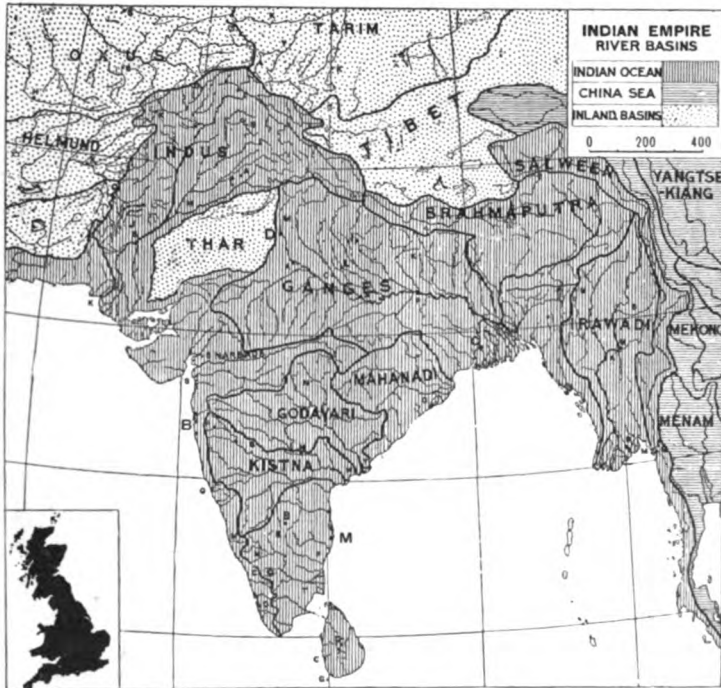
INDIAN EMPIRE
RIVER BASINS

INDIAN OCEAN
CHINA SEA
INLAND BASINS

0 200 400

TARIM
OXUS
HELMUND
INDUS
TIBET
SALWEEN
YANGTSE-KIANG
BRAHMAPUTRA
THAR D.
D
GANGES
IRAWADI
MEKONG
NARBADA
MAHANADI
GODAVARI
B
MENAM
KISTNA
M